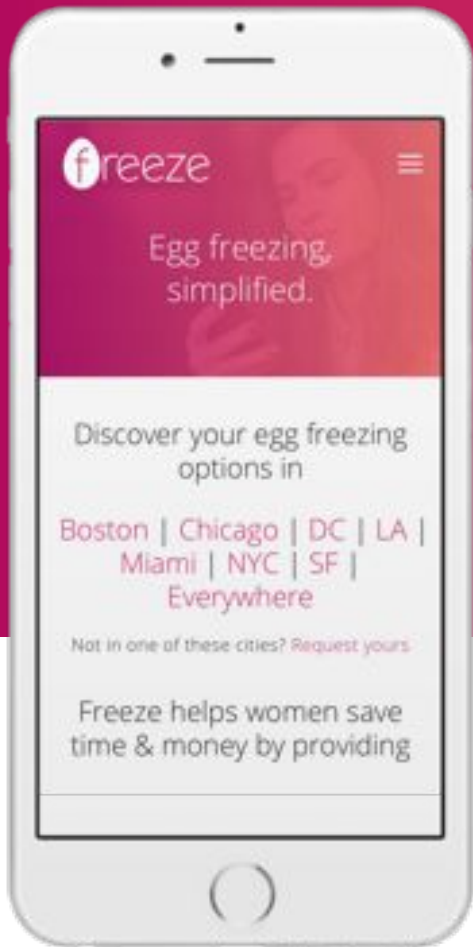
freeze

Egg freezing, simplified.

Discover your egg freezing options in

Boston | Chicago | DC | LA | Miami | NYC | SF | Everywhere

Not in one of these cities? Request yours

Freeze helps women save time & money by providing